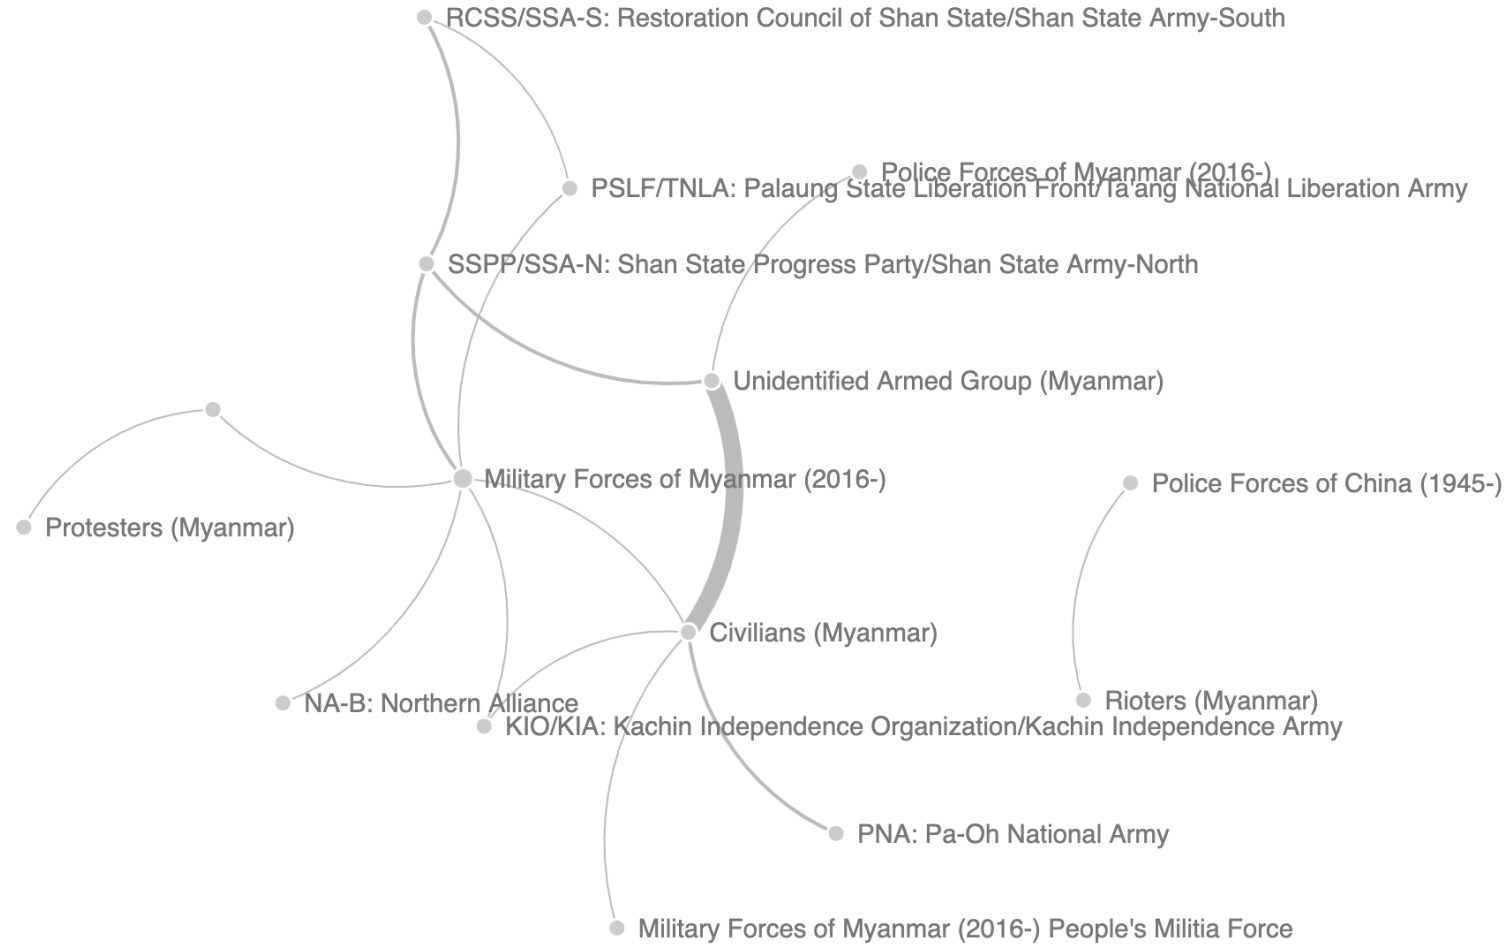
RCSS/SSA-S: Restoration Council of Shan State/Shan State Army-South

Police Forces of Myanmar (2016-)

PSLF/TNLA: Palaung State Liberation Front/Ta'ang National Liberation Army

SSPP/SSA-N: Shan State Progress Party/Shan State Army-North

Unidentified Armed Group (Myanmar)

Military Forces of Myanmar (2016-)

Police Forces of China (1945-)

Protesters (Myanmar)

Civilians (Myanmar)

NA-B: Northern Alliance

Rioters (Myanmar)

KIO/KIA: Kachin Independence Organization/Kachin Independence Army

PNA: Pa-Oh National Army

Military Forces of Myanmar (2016-) People's Militia Force